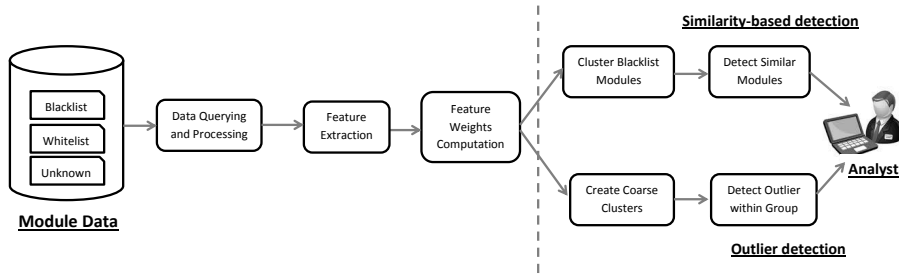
Blacklist

Whitelist

Unknown

Module Data

Data Querying and Processing

Feature Extraction

Feature Weights Computation

Similarity-based detection

Cluster Blacklist Modules

Detect Similar Modules

Create Coarse Clusters

Detect Outlier within Group

Analyst

Outlier detection